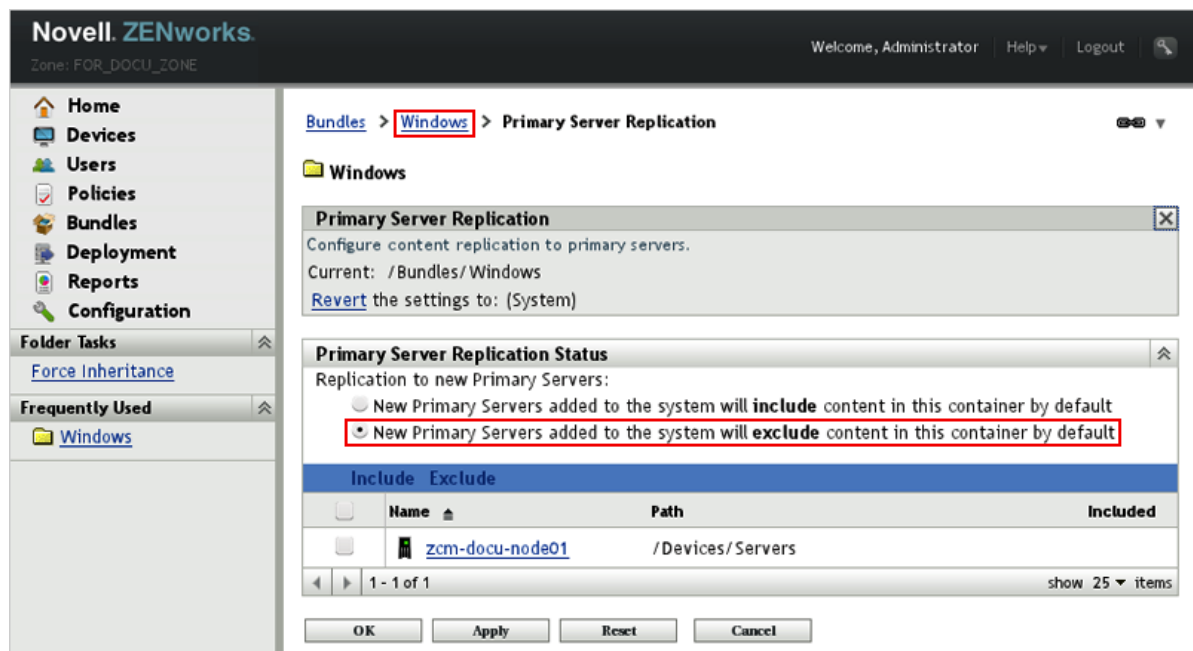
Novell. ZENworks.
Zone: FOR_DOCU_ZONE

Welcome, Administrator | Help | Logout

Home
Devices
Users
Policies
Bundles
Deployment
Reports
Configuration

Folder Tasks
Force Inheritance

Frequently Used
Windows

Bundles > Windows > Primary Server Replication

Windows

Primary Server Replication
Configure content replication to primary servers.
Current: /Bundles/Windows
Revert the settings to: (System)

Primary Server Replication Status
Replication to new Primary Servers:
New Primary Servers added to the system will **include** content in this container by default
New Primary Servers added to the system will **exclude** content in this container by default

Include Exclude

| | Name | Path | Included |
|---|---|---|---|
| | zcm-docu-node01 | /Devices/Servers | |

1 - 1 of 1 show 25 items

OK Apply Reset Cancel